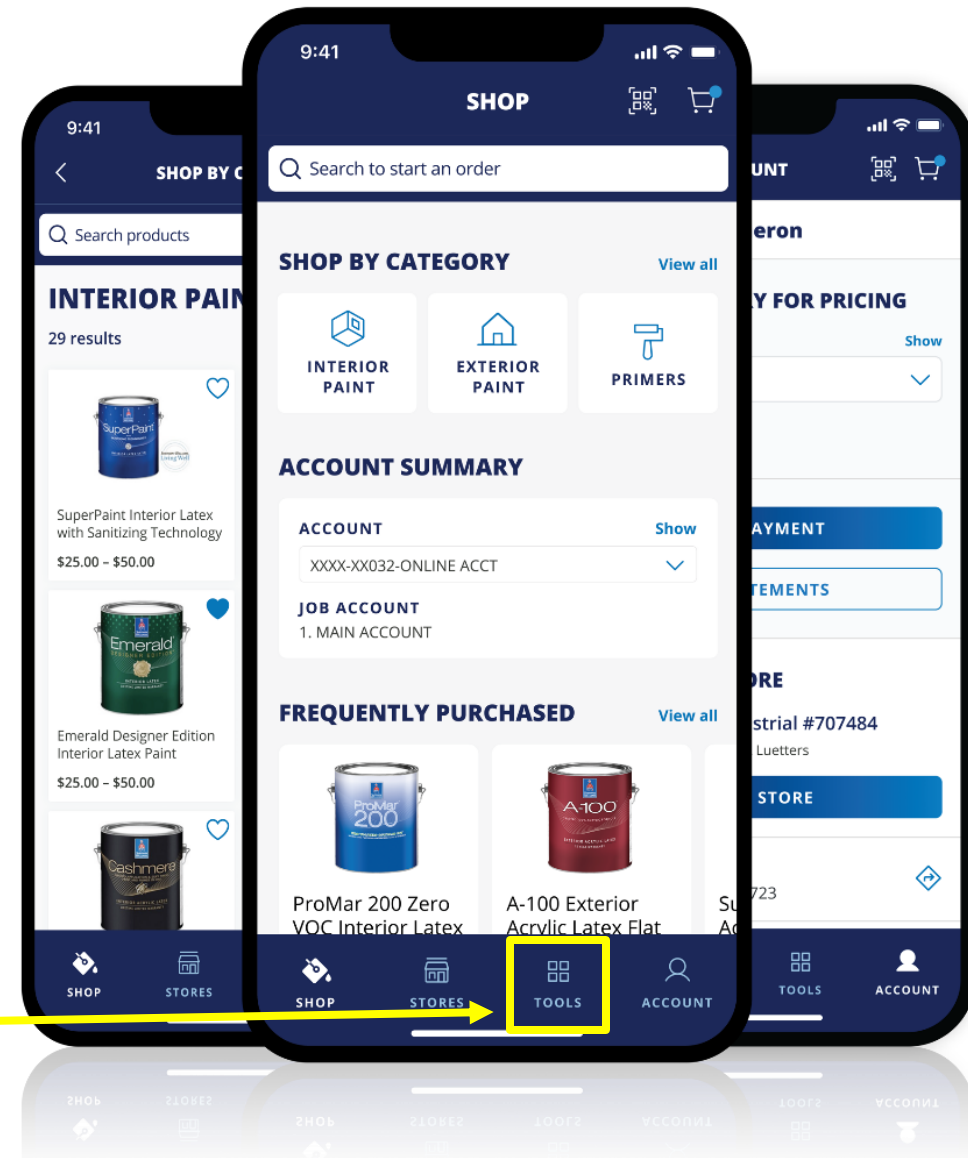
9:41

SHOP BY C

Search products

INTERIOR PAIN

29 results

SuperPaint

SuperPaint Interior Latex with Sanitizing Technology

$25.00 – $50.00

Emerald

Emerald Designer Edition Interior Latex Paint

$25.00 – $50.00

Cashmere

SHOP

STORES

9:41

SHOP

Search to start an order

SHOP BY CATEGORY

View all

INTERIOR PAINT

EXTERIOR PAINT

PRIMERS

ACCOUNT SUMMARY

ACCOUNT

Show

XXXX-XX032-ONLINE ACCT

JOB ACCOUNT

1. MAIN ACCOUNT

FREQUENTLY PURCHASED

View all

ProMar 200

ProMar 200 Zero VOC Interior Latex

A-100

A-100 Exterior Acrylic Latex Flat

Su

Ac

SHOP

STORES

TOOLS

ACCOUNT

UNT

eron

Y FOR PRICING

Show

AYMENT

TEMENTS

ORE

strial #707484

Luetters

STORE

723

TOOLS

ACCOUNT